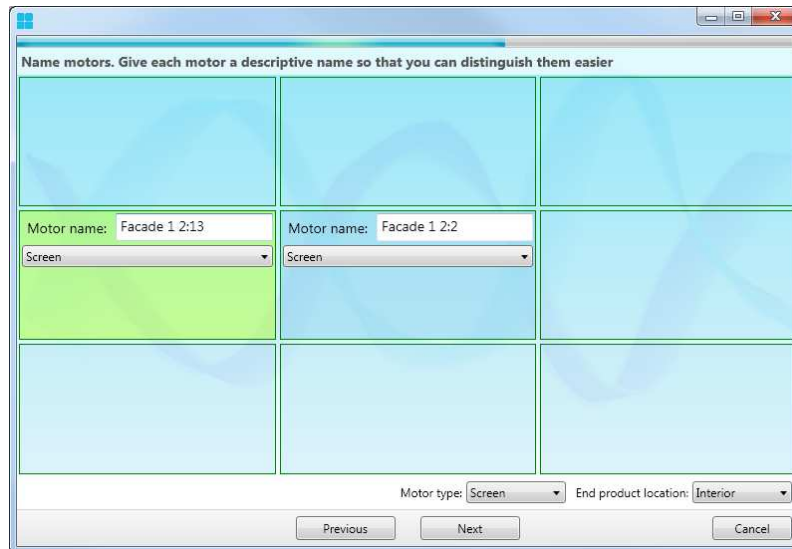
Name motors. Give each motor a descriptive name so that you can distinguish them easier

Motor name: Facade 1 2:13
Screen

Motor name: Facade 1 2:2
Screen

Motor type: Screen
End product location: Interior

Previous
Next
Cancel